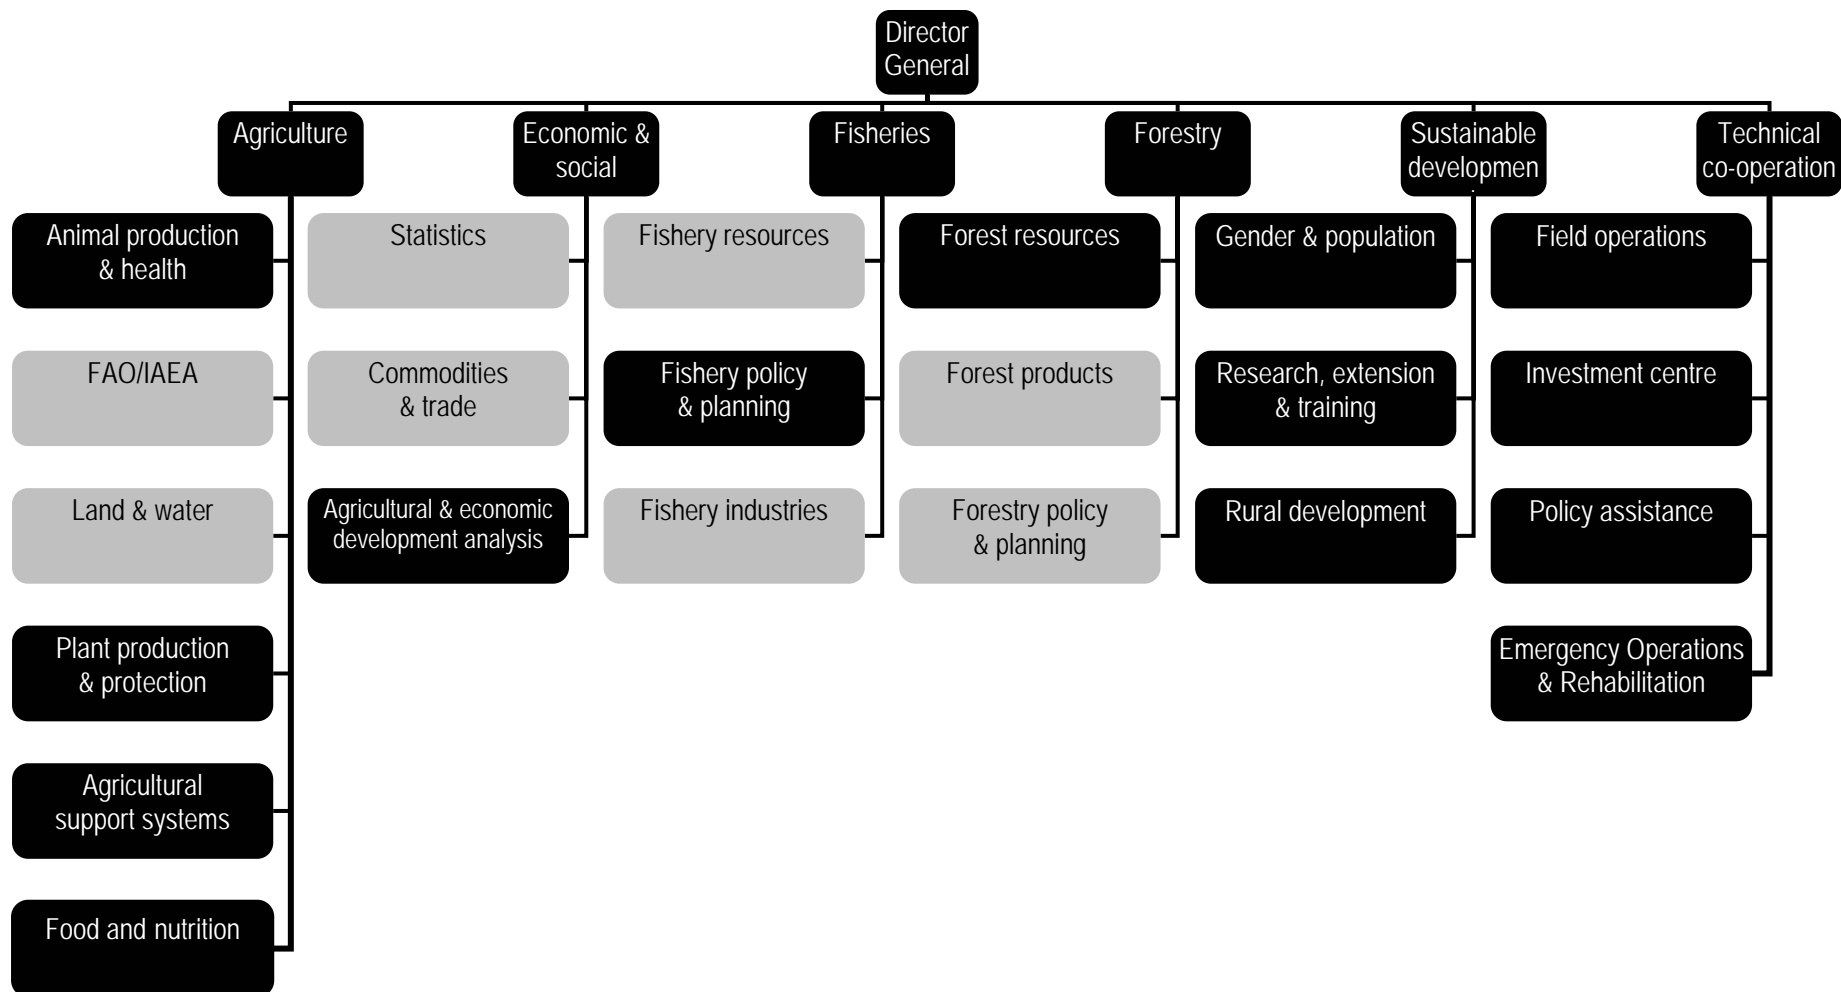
Director General

Agriculture

Economic & social

Fisheries

Forestry

Sustainable developmen

Technical co-operation

Animal production & health

FAO/IAEA

Land & water

Plant production & protection

Agricultural support systems

Food and nutrition

Statistics

Commodities & trade

Agricultural & economic development analysis

Fishery resources

Fishery policy & planning

Fishery industries

Forest resources

Forest products

Forestry policy & planning

Gender & population

Research, extension & training

Rural development

Field operations

Investment centre

Policy assistance

Emergency Operations & Rehabilitation